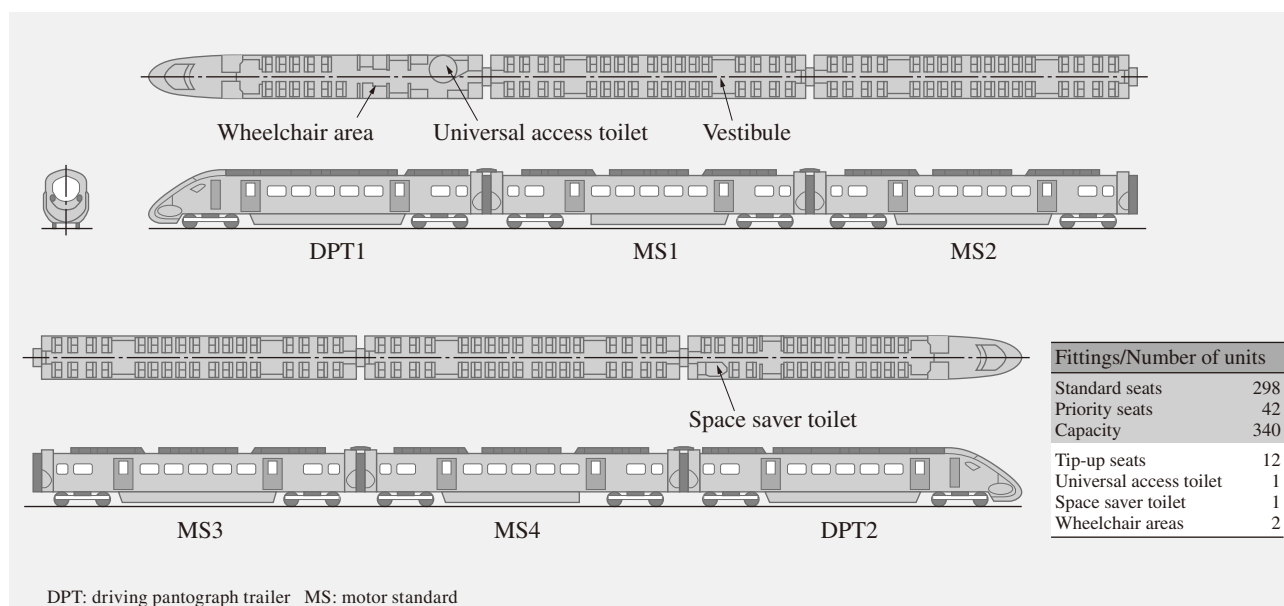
Wheelchair area Universal access toilet Vestibule

DPT1 MS1 MS2

Space saver toilet

MS3 MS4 DPT2

| Fittings/Number of units | |
|---|---|
| Standard seats | 298 |
| Priority seats | 42 |
| Capacity | 340 |
| Tip-up seats | 12 |
| Universal access toilet | 1 |
| Space saver toilet | 1 |
| Wheelchair areas | 2 |

DPT: driving pantograph trailer MS: motor standard